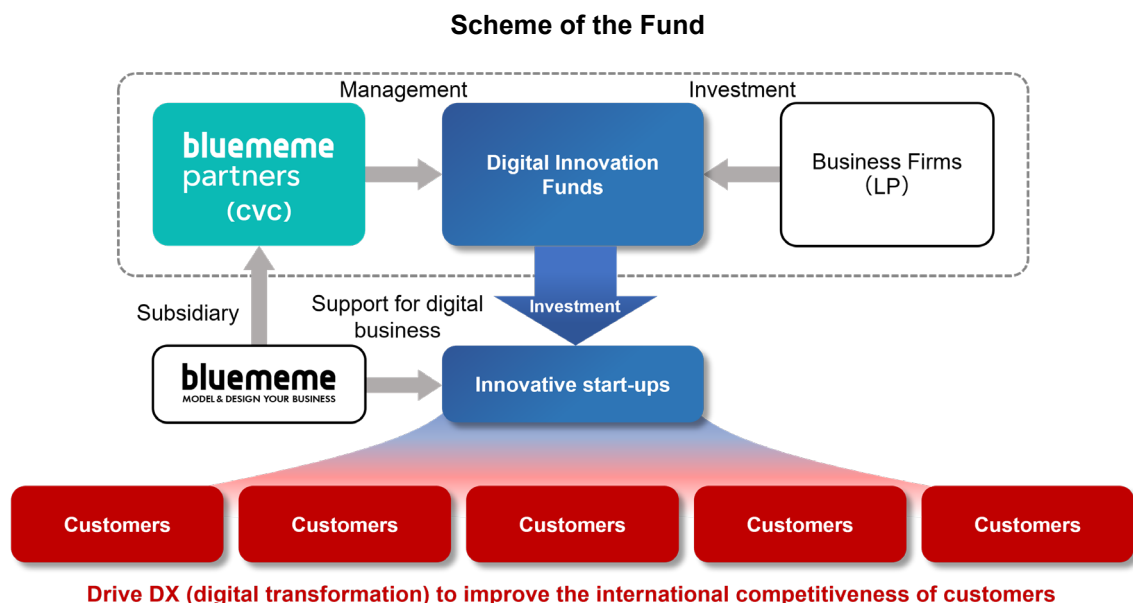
Scheme of the Fund

Management

Investment

bluememe partners (cvc)

Digital Innovation Funds

Business Firms (LP)

Subsidiary

Support for digital business

Investment

bluememe
MODEL & DESIGN YOUR BUSINESS

Innovative start-ups

Customers

Customers

Customers

Customers

Customers

Drive DX (digital transformation) to improve the international competitiveness of customers